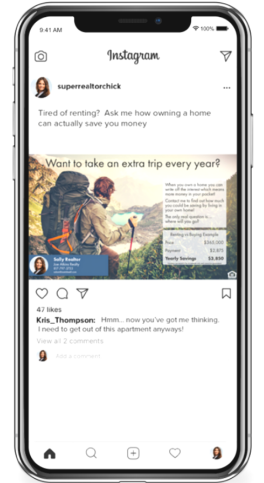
9:41 AM

100%

Instagram

superrealtorchick

Tired of renting? Ask me how owning a home can actually save you money

Want to take an extra trip every year?

When you own a home you can write off the interest which means more money in your pocket!

Contact me to find out how much you could be saving by living in your forever home!

The only real question is... where will you go?

Renting vs Buying Example

Rent $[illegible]

Payment $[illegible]

Yearly Savings $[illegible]

Sally Realtor

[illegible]

47 likes

Kris_Thompson: Hmm.. now you've got me thinking. I need to get out of this apartment anyways!

View all 2 comments

Add a comment...